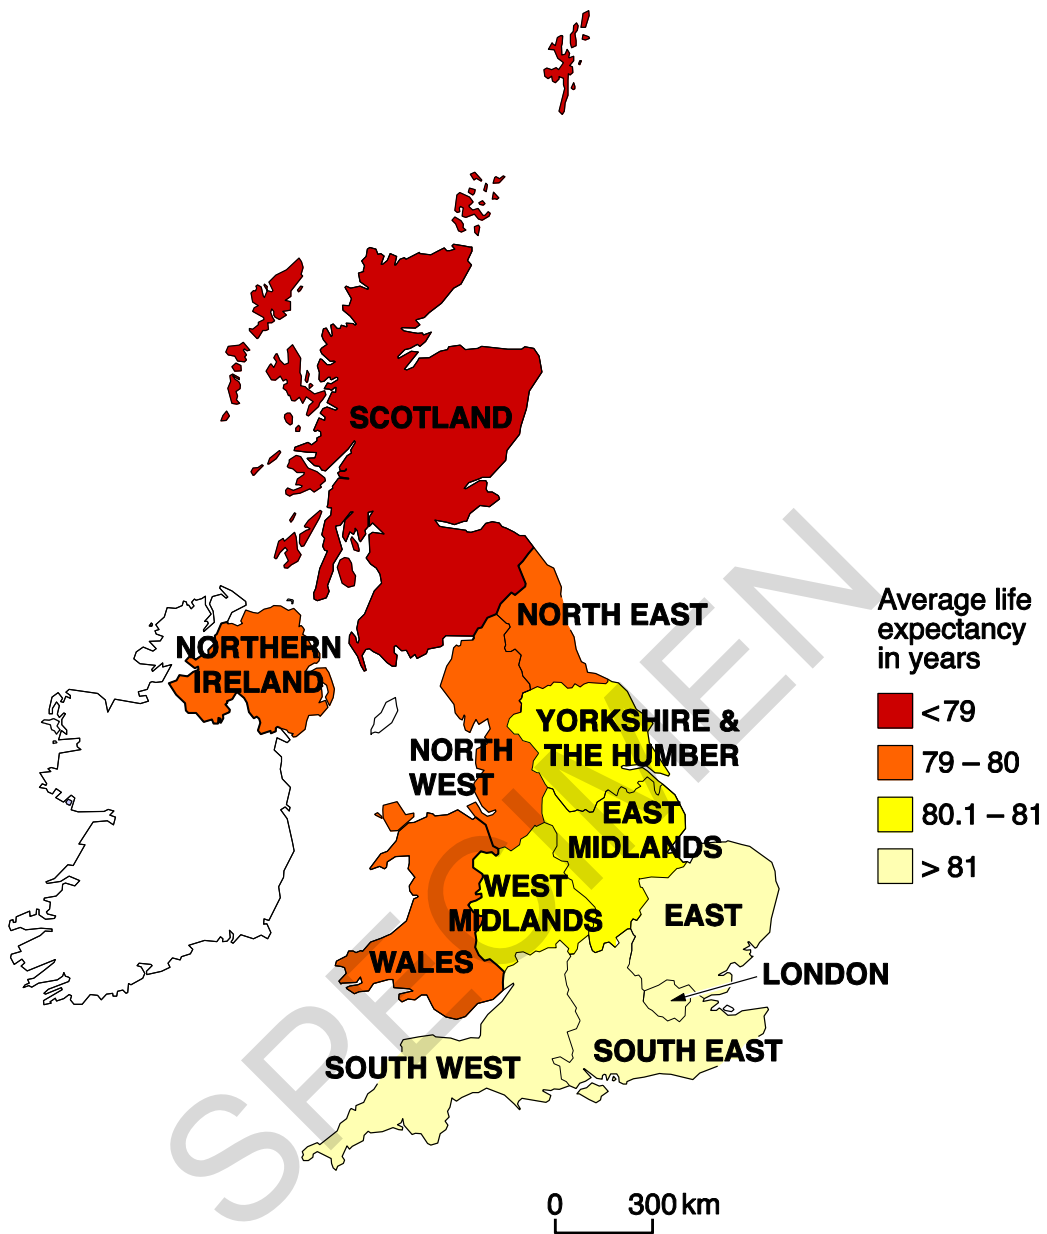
SCOTLAND

NORTHERN IRELAND

NORTH EAST

NORTH WEST

YORKSHIRE & THE HUMBER

EAST MIDLANDS

WEST MIDLANDS

WALES

EAST

LONDON

SOUTH WEST

SOUTH EAST

Average life expectancy in years

<79

79 – 80

80.1 – 81

> 81

0 300 km

SPECIMEN